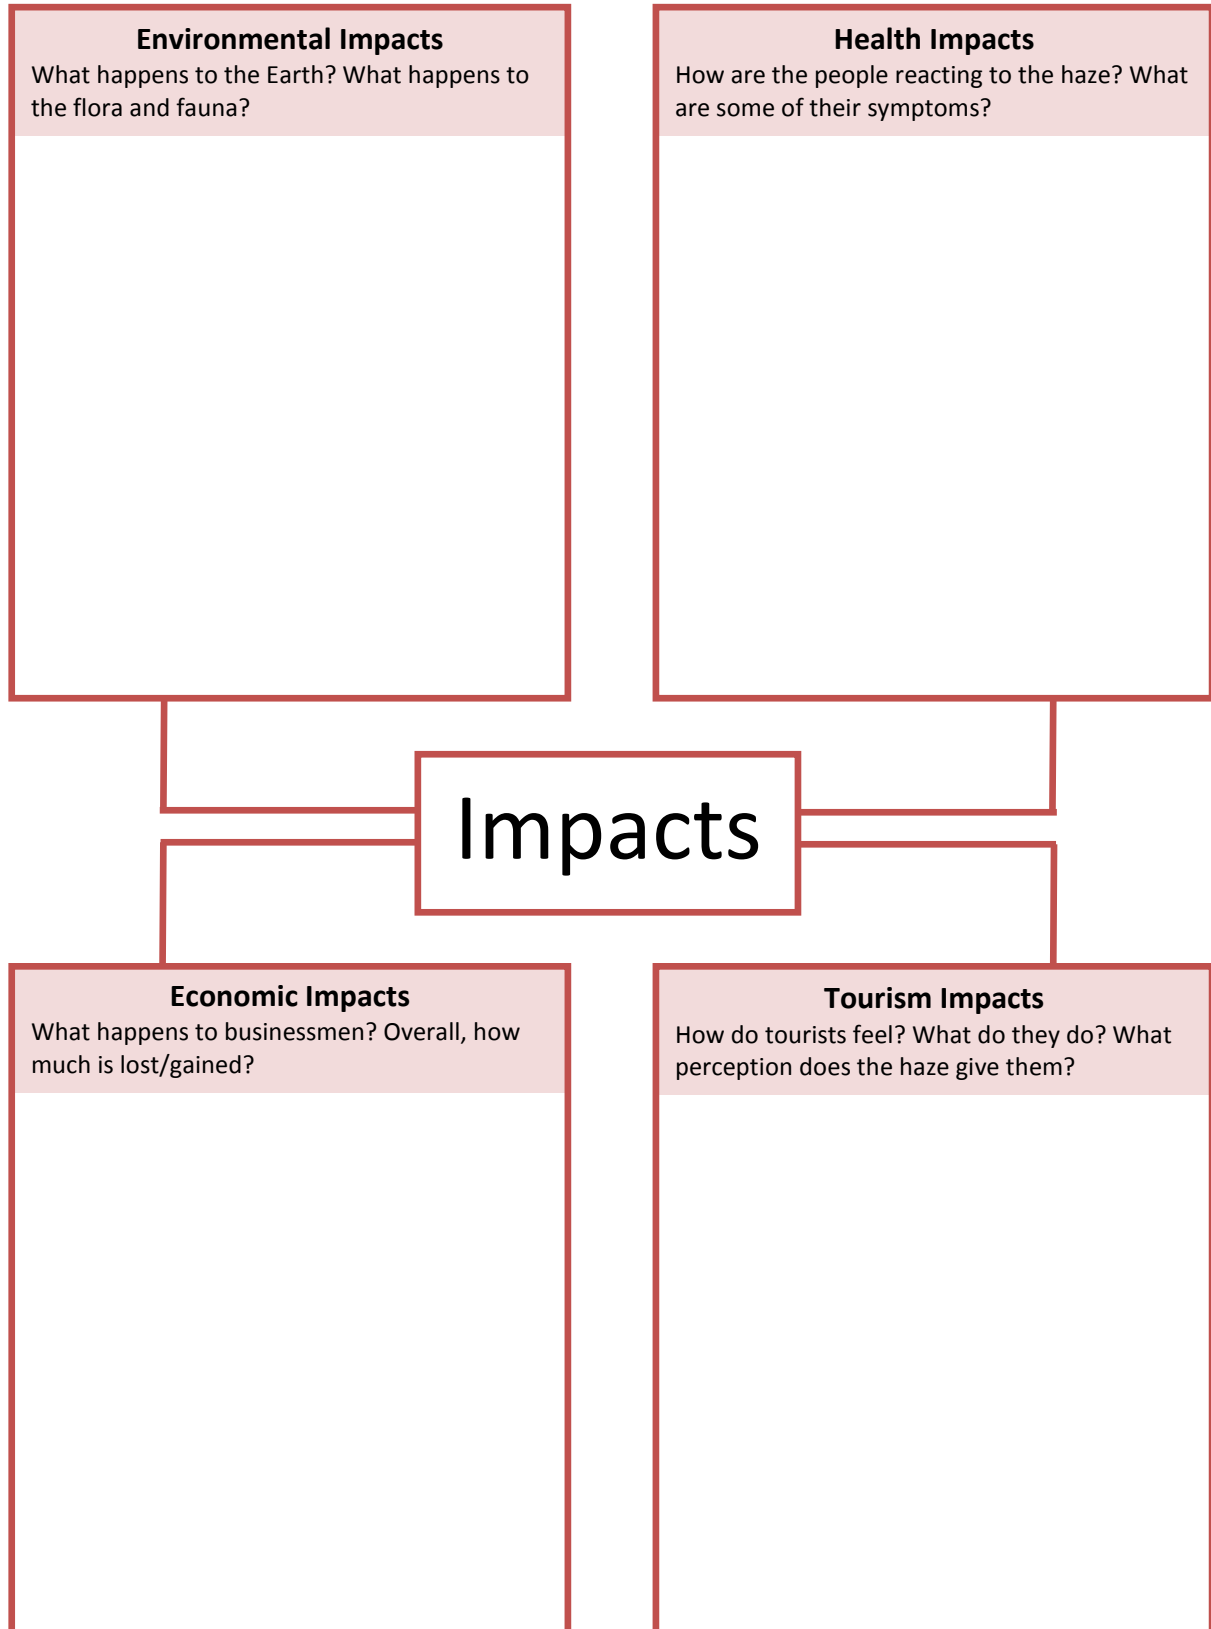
**Environmental Impacts**
What happens to the Earth? What happens to the flora and fauna?

**Health Impacts**
How are the people reacting to the haze? What are some of their symptoms?

Impacts

**Economic Impacts**
What happens to businessmen? Overall, how much is lost/gained?

**Tourism Impacts**
How do tourists feel? What do they do? What perception does the haze give them?